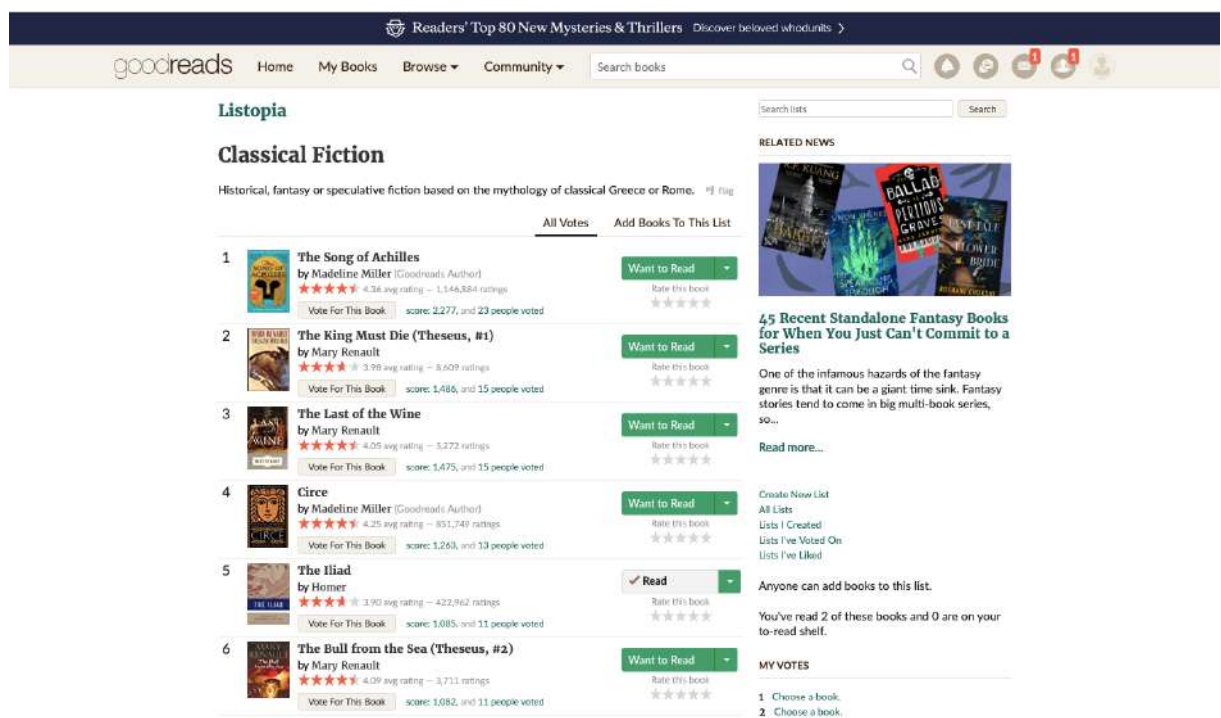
Readers' Top 80 New Mysteries & Thrillers Discover beloved whodunits >

goodreads Home My Books Browse ▾ Community ▾ Search books

Listopia

Classical Fiction

Historical, fantasy or speculative fiction based on the mythology of classical Greece or Rome. flag

All Votes Add Books To This List

1 The Song of Achilles
by Madeline Miller (Goodreads Author)
4.36 avg rating — 1,146,884 ratings
Vote For This Book score: 2,277, and 23 people voted
Want to Read
Rate this book

2 The King Must Die (Theseus, #1)
by Mary Renault
3.98 avg rating — 8,609 ratings
Vote For This Book score: 1,486, and 15 people voted
Want to Read
Rate this book

3 The Last of the Wine
by Mary Renault
4.05 avg rating — 3,272 ratings
Vote For This Book score: 1,475, and 15 people voted
Want to Read
Rate this book

4 Circe
by Madeline Miller (Goodreads Author)
4.25 avg rating — 851,749 ratings
Vote For This Book score: 1,263, and 13 people voted
Want to Read
Rate this book

5 The Iliad
by Homer
3.90 avg rating — 422,962 ratings
Vote For This Book score: 1,085, and 11 people voted
✓ Read
Rate this book

6 The Bull from the Sea (Theseus, #2)
by Mary Renault
4.09 avg rating — 3,711 ratings
Vote For This Book score: 1,082, and 11 people voted
Want to Read
Rate this book

Search lists Search

RELATED NEWS

45 Recent Standalone Fantasy Books for When You Just Can't Commit to a Series

One of the infamous hazards of the fantasy genre is that it can be a giant time sink. Fantasy stories tend to come in big multi-book series, so...

Read more...

Create New List
All Lists
Lists I Created
Lists I've Voted On
Lists I've Liked

Anyone can add books to this list.

You've read 2 of these books and 0 are on your to-read shelf.

MY VOTES

1 Choose a book.
2 Choose a book.